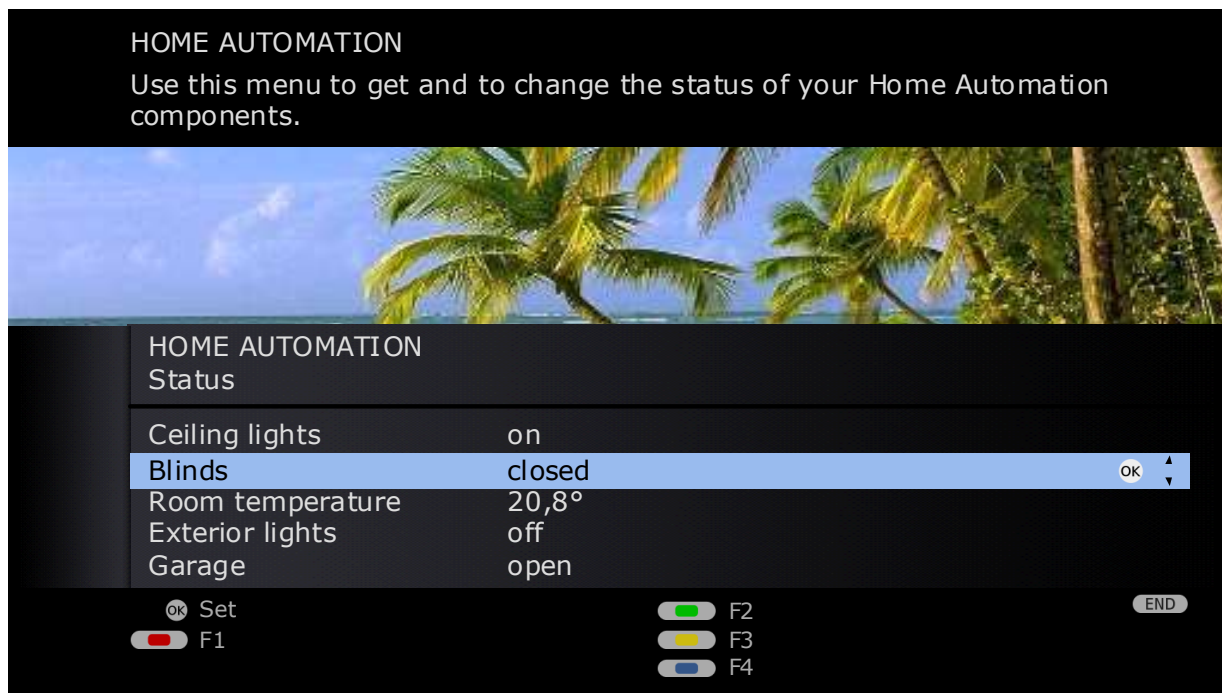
HOME AUTOMATION

Use this menu to get and to change the status of your Home Automation components.

HOME AUTOMATION
Status

| | |
|---|---|
| Ceiling lights | on |
| Blinds | closed |
| Room temperature | 20,8° |
| Exterior lights | off |
| Garage | open |

OK

OK Set
F1
F2
F3
F4
END